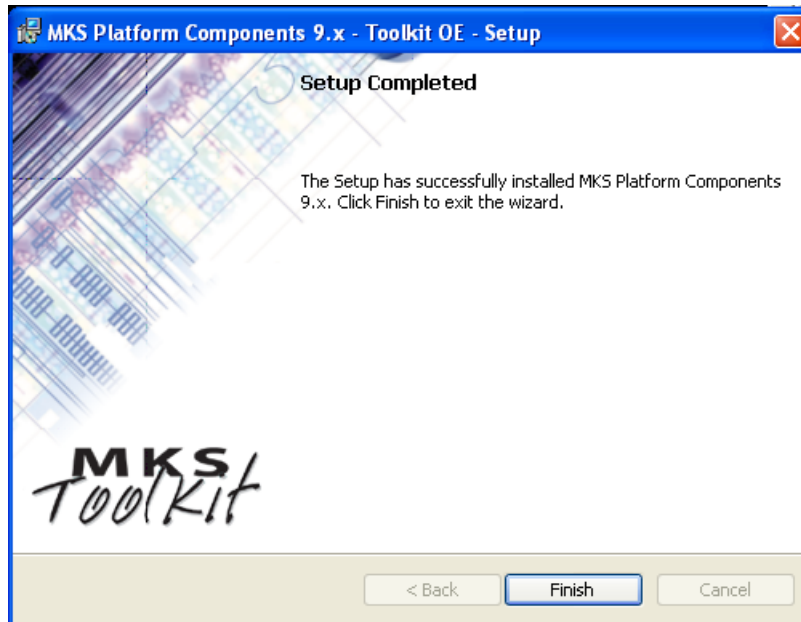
MKS Platform Components 9.x - Toolkit OE - Setup

Setup Completed

The Setup has successfully installed MKS Platform Components 9.x. Click Finish to exit the wizard.

MKS Toolkit

< Back

Finish

Cancel